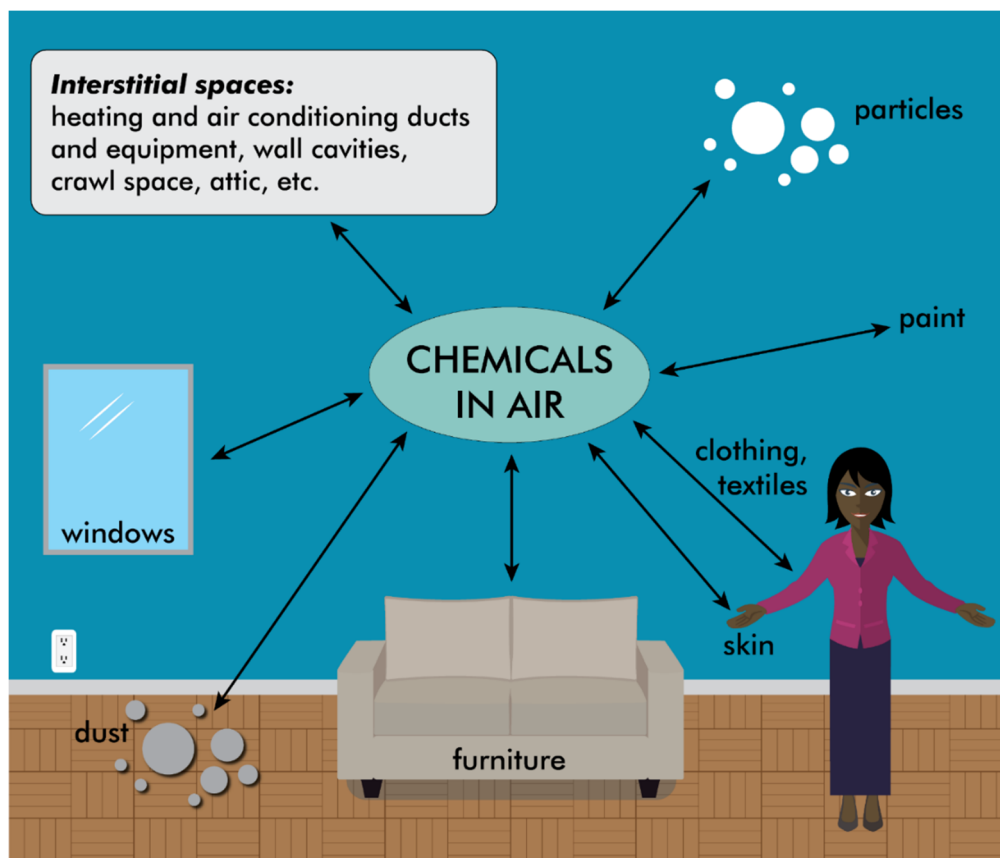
*Interstitial spaces:*
heating and air conditioning ducts and equipment, wall cavities, crawl space, attic, etc.

particles

CHEMICALS IN AIR

paint

windows

clothing, textiles

skin

dust

furniture